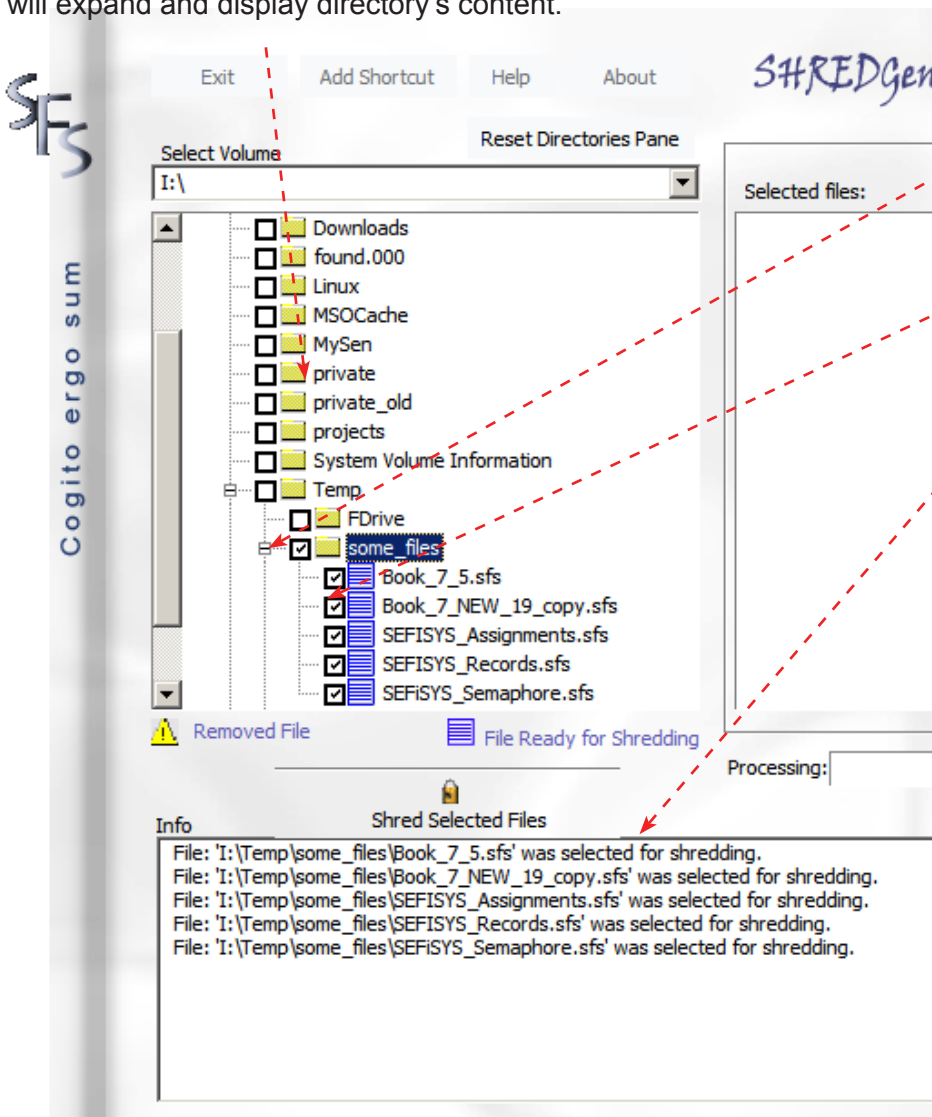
will expand and display directory's content.

SFS

Cogito ergo sum

Exit Add Shortcut Help About SHREDGen

Reset Directories Pane

Select Volume

I:\

Selected files:

Downloads
found.000
Linux
MSOCache
MySen
private
private_old
projects
System Volume Information
Temp
FDrive
some_files
Book_7_5.sfs
Book_7_NEW_19_copy.sfs
SEFISYS_Assignments.sfs
SEFISYS_Records.sfs
SEFiSYS_Semaphore.sfs

Removed File

File Ready for Shredding

Processing:

Info

Shred Selected Files

File: 'I:\Temp\some_files\Book_7_5.sfs' was selected for shredding.
File: 'I:\Temp\some_files\Book_7_NEW_19_copy.sfs' was selected for shredding.
File: 'I:\Temp\some_files\SEFISYS_Assignments.sfs' was selected for shredding.
File: 'I:\Temp\some_files\SEFISYS_Records.sfs' was selected for shredding.
File: 'I:\Temp\some_files\SEFiSYS_Semaphore.sfs' was selected for shredding.